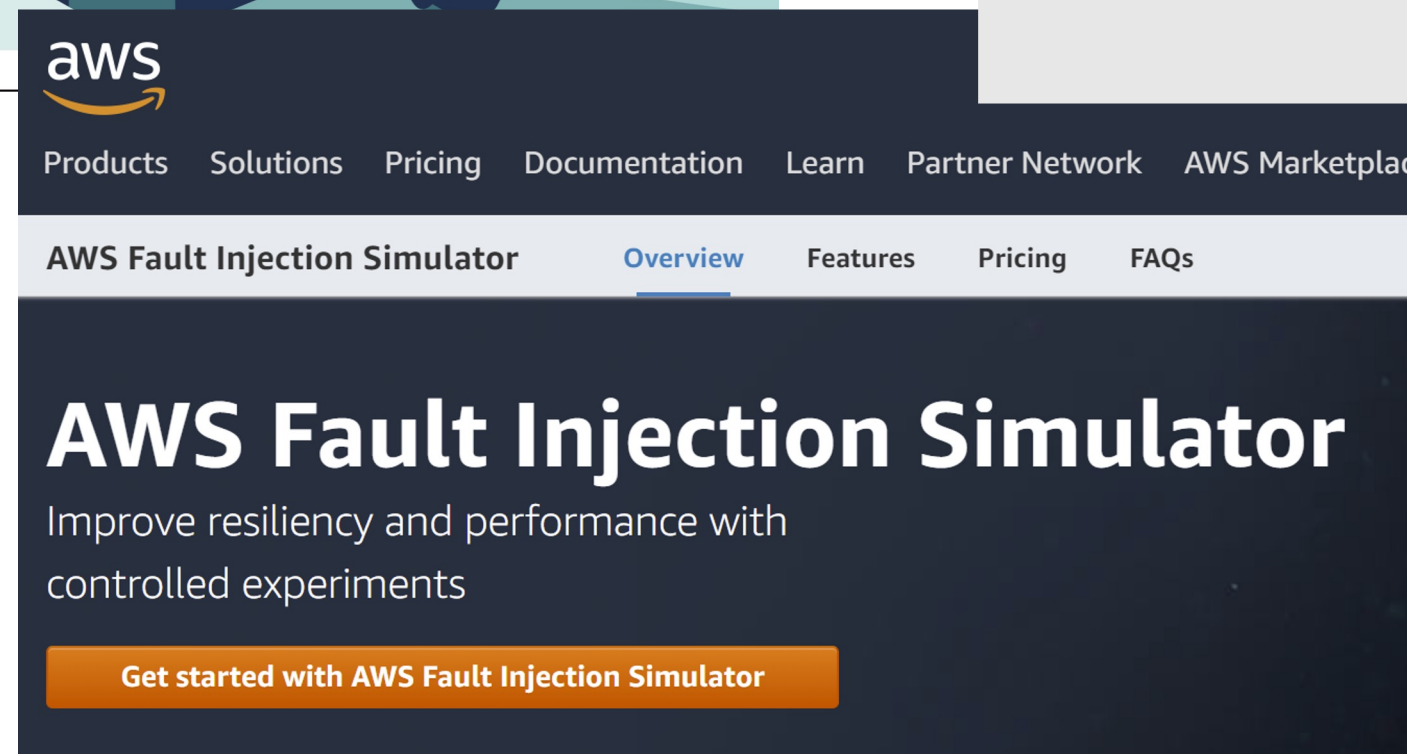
aws

Products Solutions Pricing Documentation Learn Partner Network AWS Marketpla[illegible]

AWS Fault Injection Simulator Overview Features Pricing FAQs

AWS Fault Injection Simulator

Improve resiliency and performance with controlled experiments

Get started with AWS Fault Injection Simulator